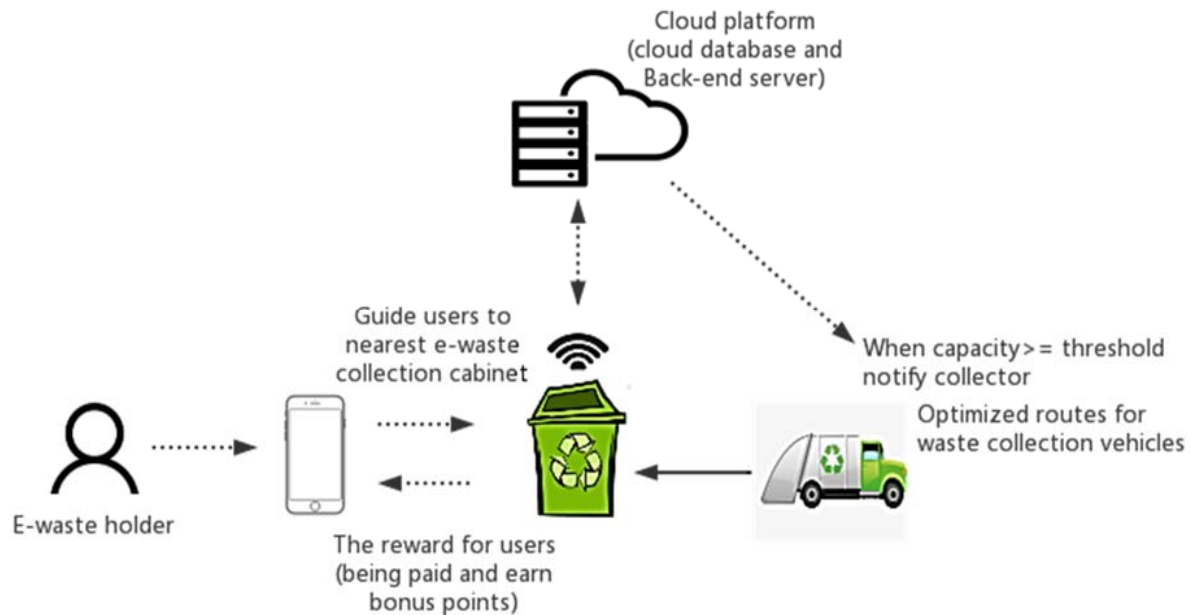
Cloud platform
(cloud database and
Back-end server)

Guide users to
nearest e-waste
collection cabinet

When capacity>= threshold
notify collector

Optimized routes for
waste collection vehicles

E-waste holder

The reward for users
(being paid and earn
bonus points)